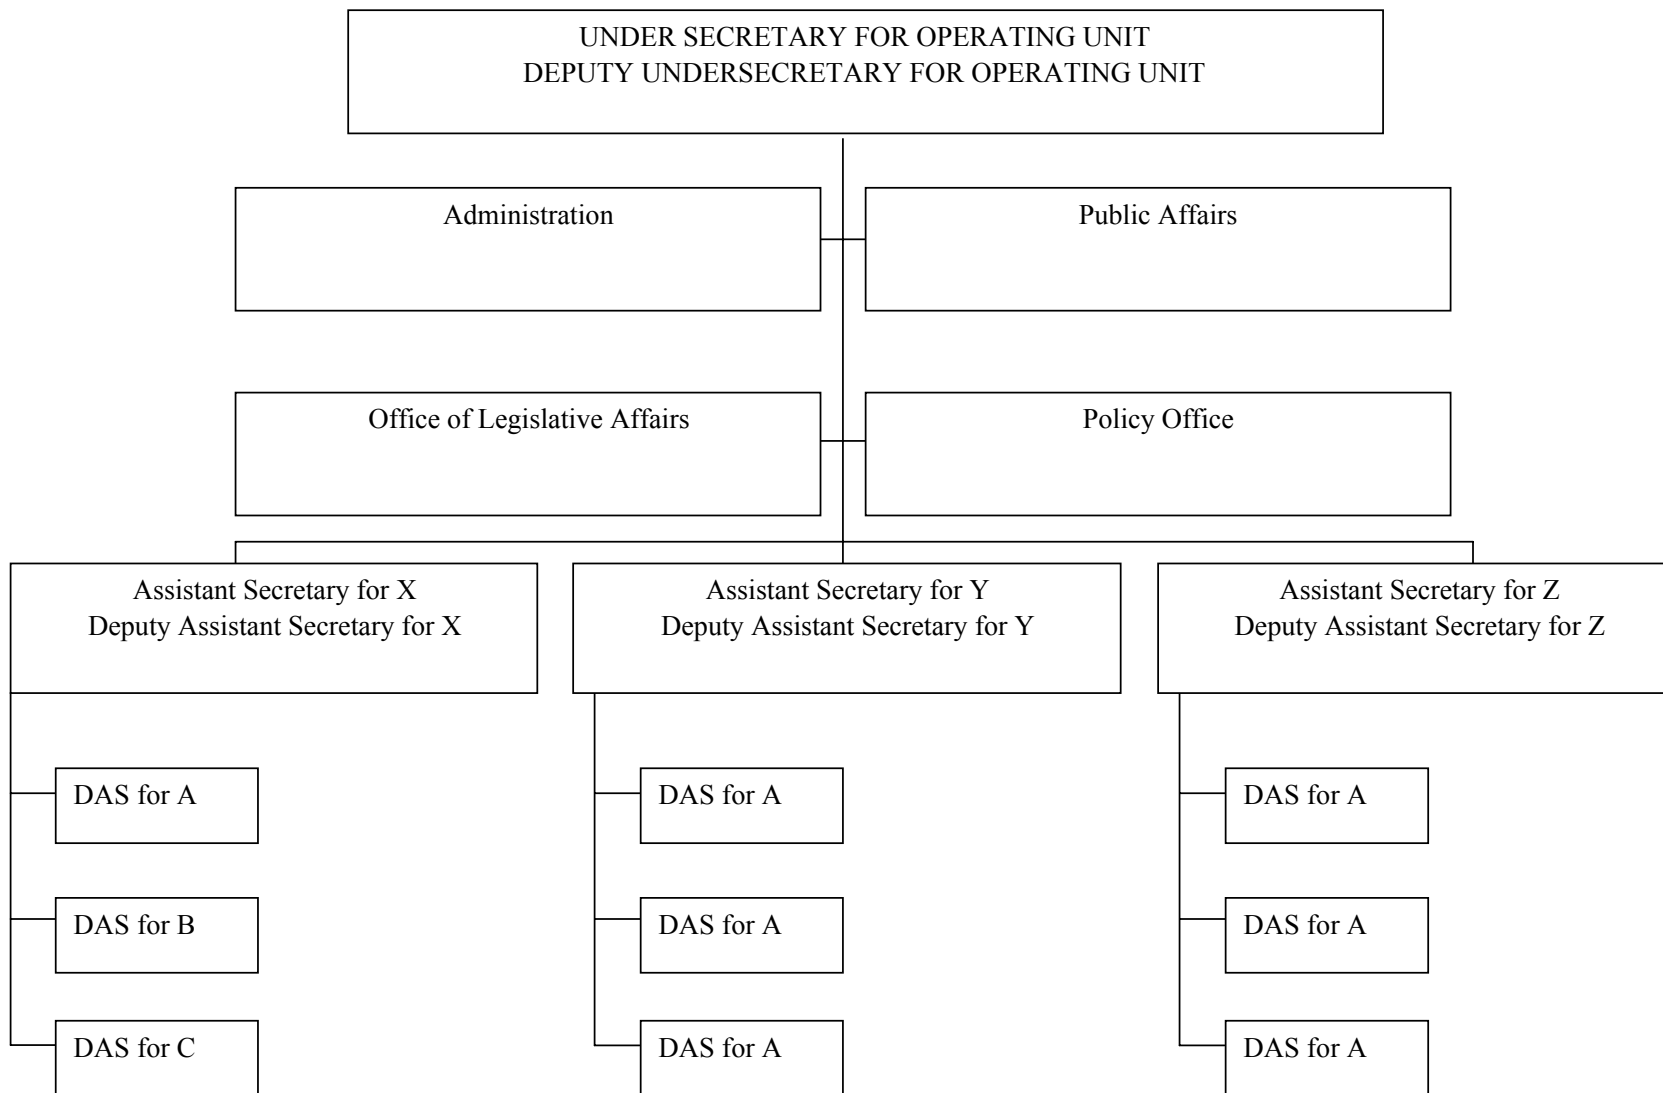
UNDER SECRETARY FOR OPERATING UNIT
DEPUTY UNDERSECRETARY FOR OPERATING UNIT

Administration

Public Affairs

Office of Legislative Affairs

Policy Office

Assistant Secretary for X
Deputy Assistant Secretary for X

DAS for A

DAS for B

DAS for C

Assistant Secretary for Y
Deputy Assistant Secretary for Y

DAS for A

DAS for A

DAS for A

Assistant Secretary for Z
Deputy Assistant Secretary for Z

DAS for A

DAS for A

DAS for A